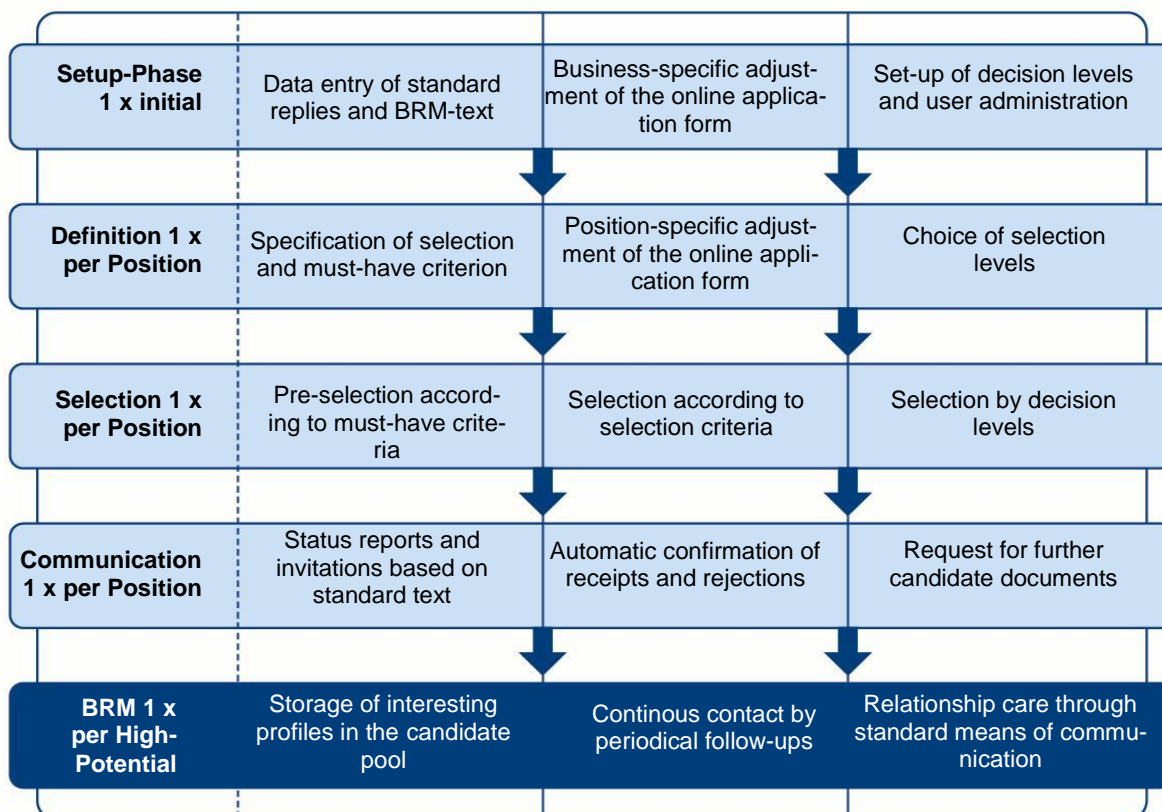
| | | | |
|---|---|---|---|
| **Setup-Phase 1 x initial** | Data entry of standard replies and BRM-text | Business-specific adjustment of the online application form | Set-up of decision levels and user administration |
| **Definition 1 x per Position** | Specification of selection and must-have criterion | Position-specific adjustment of the online application form | Choice of selection levels |
| **Selection 1 x per Position** | Pre-selection according to must-have criteria | Selection according to selection criteria | Selection by decision levels |
| **Communication 1 x per Position** | Status reports and invitations based on standard text | Automatic confirmation of receipts and rejections | Request for further candidate documents |
| **BRM 1 x per High-Potential** | Storage of interesting profiles in the candidate pool | Continous contact by periodical follow-ups | Relationship care through standard means of communication |